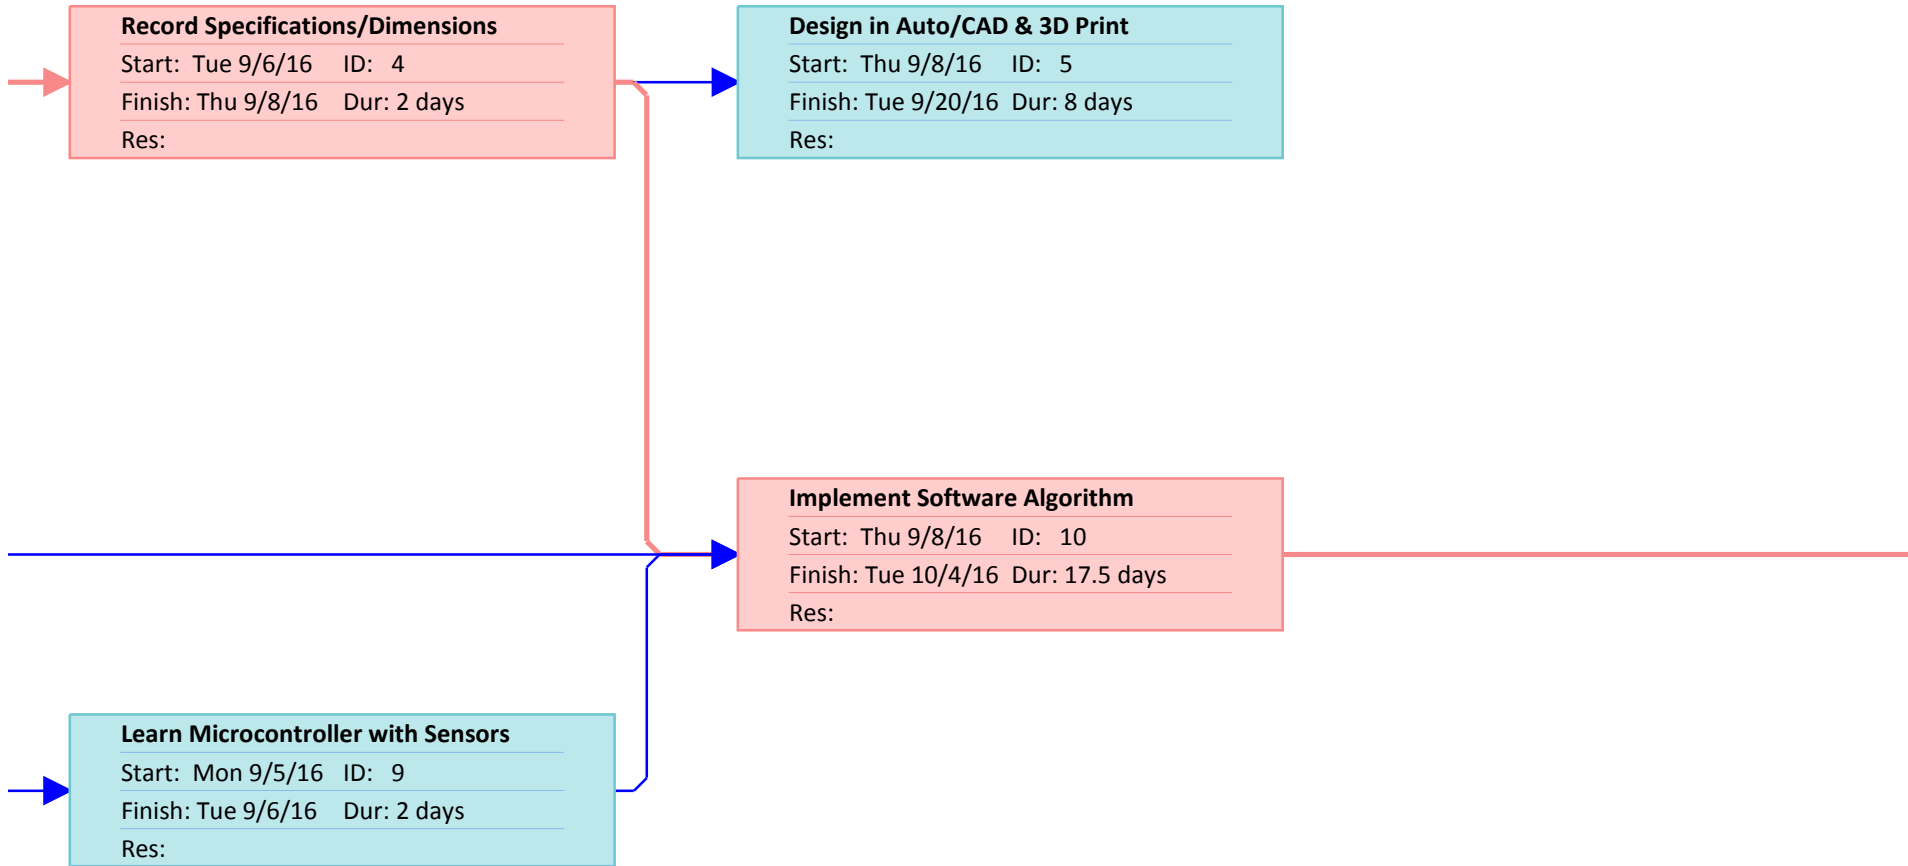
Record Specifications/Dimensions
Start: Tue 9/6/16 ID: 4
Finish: Thu 9/8/16 Dur: 2 days
Res:

Design in Auto/CAD & 3D Print
Start: Thu 9/8/16 ID: 5
Finish: Tue 9/20/16 Dur: 8 days
Res:

Implement Software Algorithm
Start: Thu 9/8/16 ID: 10
Finish: Tue 10/4/16 Dur: 17.5 days
Res:

Learn Microcontroller with Sensors
Start: Mon 9/5/16 ID: 9
Finish: Tue 9/6/16 Dur: 2 days
Res: